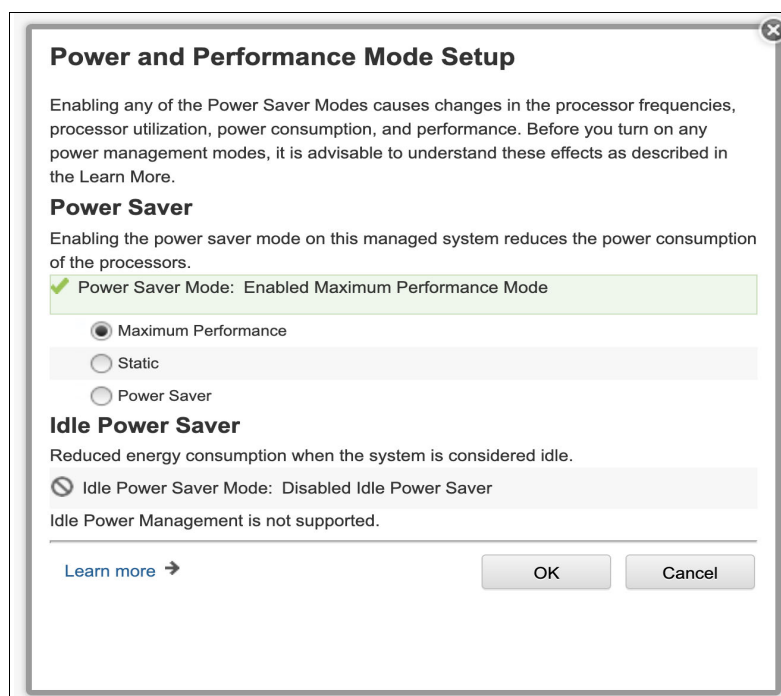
Power and Performance Mode Setup

Enabling any of the Power Saver Modes causes changes in the processor frequencies, processor utilization, power consumption, and performance. Before you turn on any power management modes, it is advisable to understand these effects as described in the Learn More.

Power Saver

Enabling the power saver mode on this managed system reduces the power consumption of the processors.

Power Saver Mode: Enabled Maximum Performance Mode

Maximum Performance

Static

Power Saver

Idle Power Saver

Reduced energy consumption when the system is considered idle.

Idle Power Saver Mode: Disabled Idle Power Saver

Idle Power Management is not supported.

Learn more →

OK

Cancel